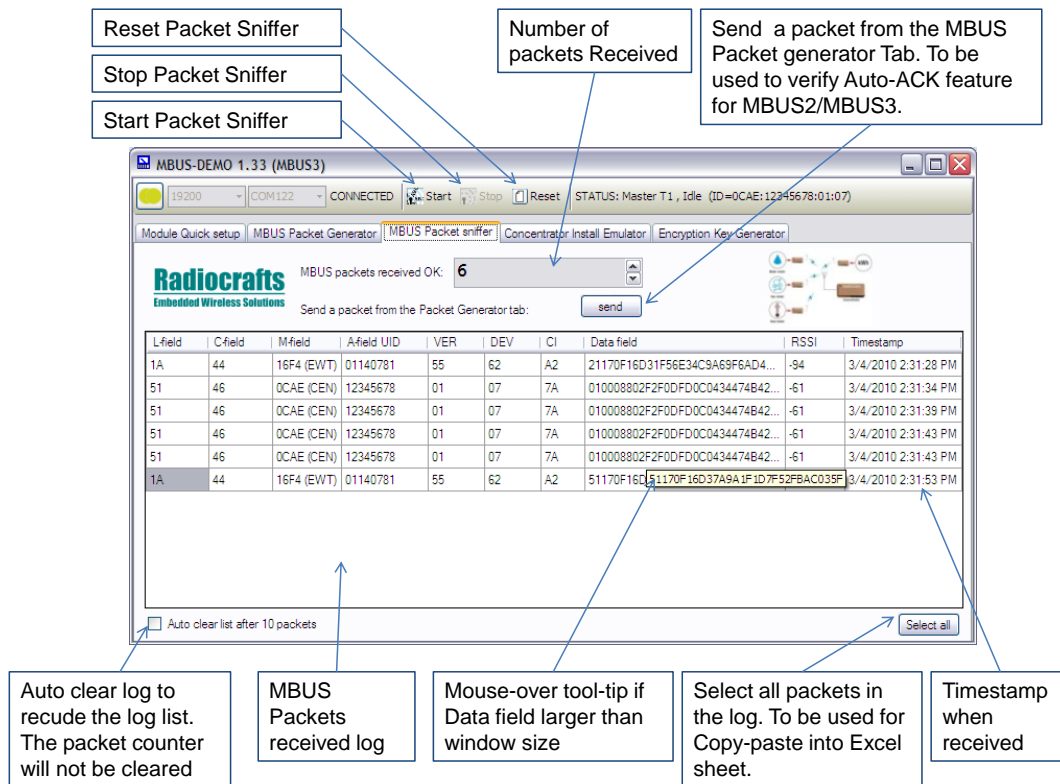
Reset Packet Sniffer

Stop Packet Sniffer

Start Packet Sniffer

Number of packets Received

Send a packet from the MBUS Packet generator Tab. To be used to verify Auto-ACK feature for MBUS2/MBUS3.

MBUS-DEMO 1.33 (MBUS3)

19200 COM122 CONNECTED Start Stop Reset STATUS: Master T1 , Idle (ID=0CAE:12345678:01:07)

Module Quick setup | MBUS Packet Generator | MBUS Packet sniffer | Concentrator Install Emulator | Encryption Key Generator

Radiocrafts
Embedded Wireless Solutions

MBUS packets received OK: 6

Send a packet from the Packet Generator tab: send

| L-field | C-field | M-field | A-field UID | VER | DEV | CI | Data field | RSSI | Timestamp |
|---|---|---|---|---|---|---|---|---|---|
| 1A | 44 | 16F4 (EWT) | 01140781 | 55 | 62 | A2 | 21170F16D31F56E34C9A69F6AD4... | -94 | 3/4/2010 2:31:28 PM |
| 51 | 46 | 0CAE (CEN) | 12345678 | 01 | 07 | 7A | 010008802F2F0DFD0C0434474B42... | -61 | 3/4/2010 2:31:34 PM |
| 51 | 46 | 0CAE (CEN) | 12345678 | 01 | 07 | 7A | 010008802F2F0DFD0C0434474B42... | -61 | 3/4/2010 2:31:39 PM |
| 51 | 46 | 0CAE (CEN) | 12345678 | 01 | 07 | 7A | 010008802F2F0DFD0C0434474B42... | -61 | 3/4/2010 2:31:43 PM |
| 51 | 46 | 0CAE (CEN) | 12345678 | 01 | 07 | 7A | 010008802F2F0DFD0C0434474B42... | -61 | 3/4/2010 2:31:43 PM |
| 1A | 44 | 16F4 (EWT) | 01140781 | 55 | 62 | A2 | 51170F16D 51170F16D37A9A1F1D7F52FBAC035F | | 3/4/2010 2:31:53 PM |

Auto clear list after 10 packets

Select all

Auto clear log to recude the log list. The packet counter will not be cleared

MBUS Packets received log

Mouse-over tool-tip if Data field larger than window size

Select all packets in the log. To be used for Copy-paste into Excel sheet.

Timestamp when received